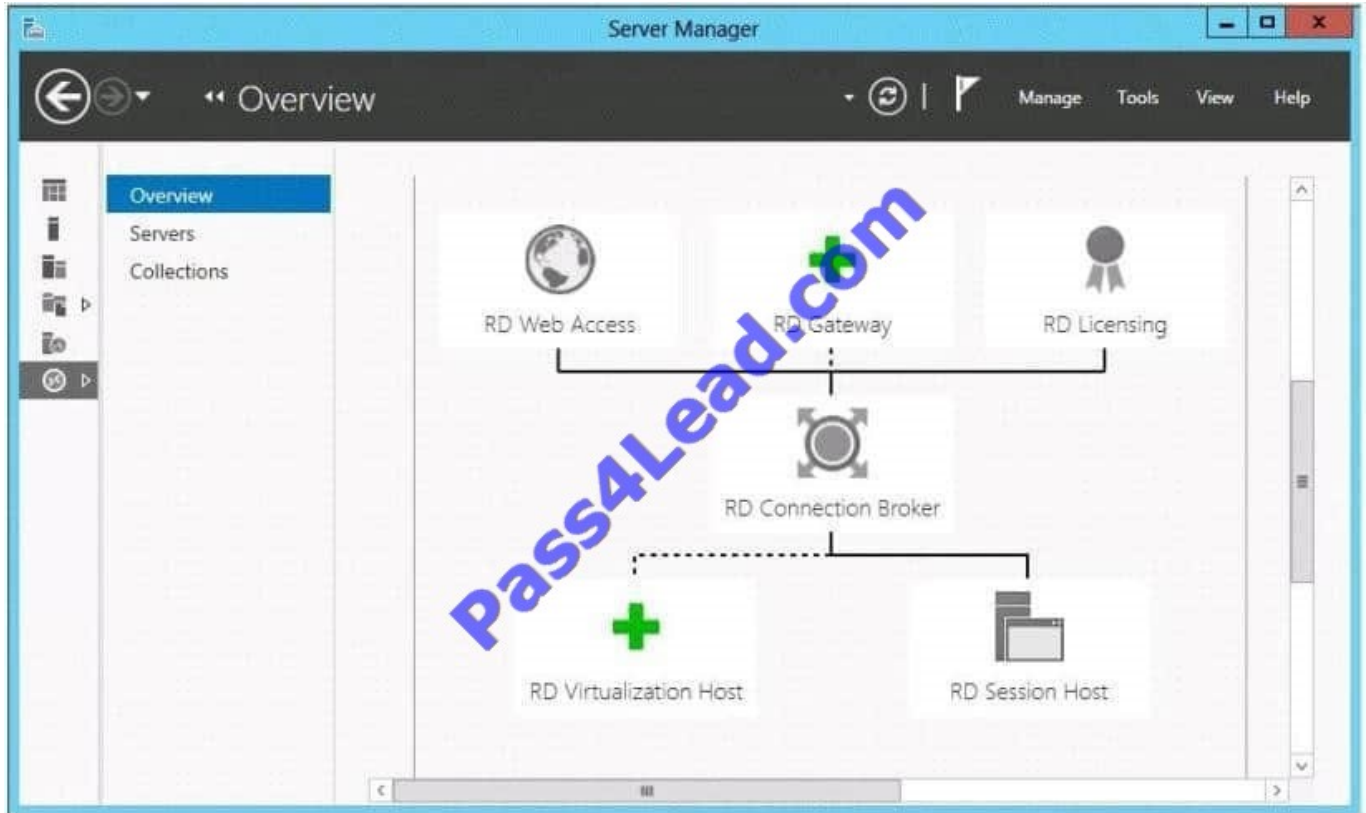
Server Manager

•• Overview

Manage Tools View Help

Overview
Servers
Collections

RD Web Access

RD Gateway

RD Licensing

RD Connection Broker

RD Virtualization Host

RD Session Host

Pass4Lead.com